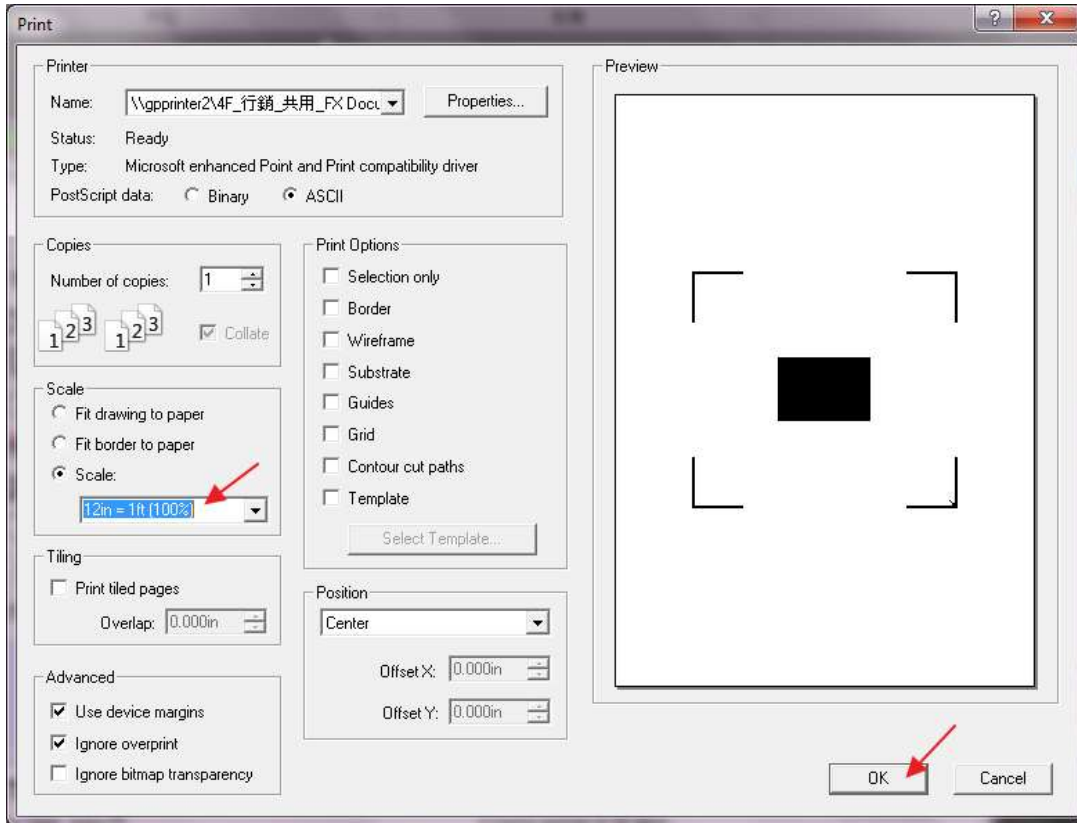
Print

?

Printer

Name: \\gpprinter2\4F_行銷_共用_FX Docu

Properties...

Status: Ready

Type: Microsoft enhanced Point and Print compatibility driver

PostScript data: Binary ASCII

Copies

Number of copies: 1

1 2 3 1 2 3

Collate

Scale

Fit drawing to paper

Fit border to paper

Scale:

12in = 1ft (100%)

Tiling

Print tiled pages

Overlap: 0.000in

Advanced

Use device margins

Ignore overprint

Ignore bitmap transparency

Print Options

Selection only

Border

Wireframe

Substrate

Guides

Grid

Contour cut paths

Template

Select Template...

Position

Center

Offset X: 0.000in

Offset Y: 0.000in

Preview

OK

Cancel